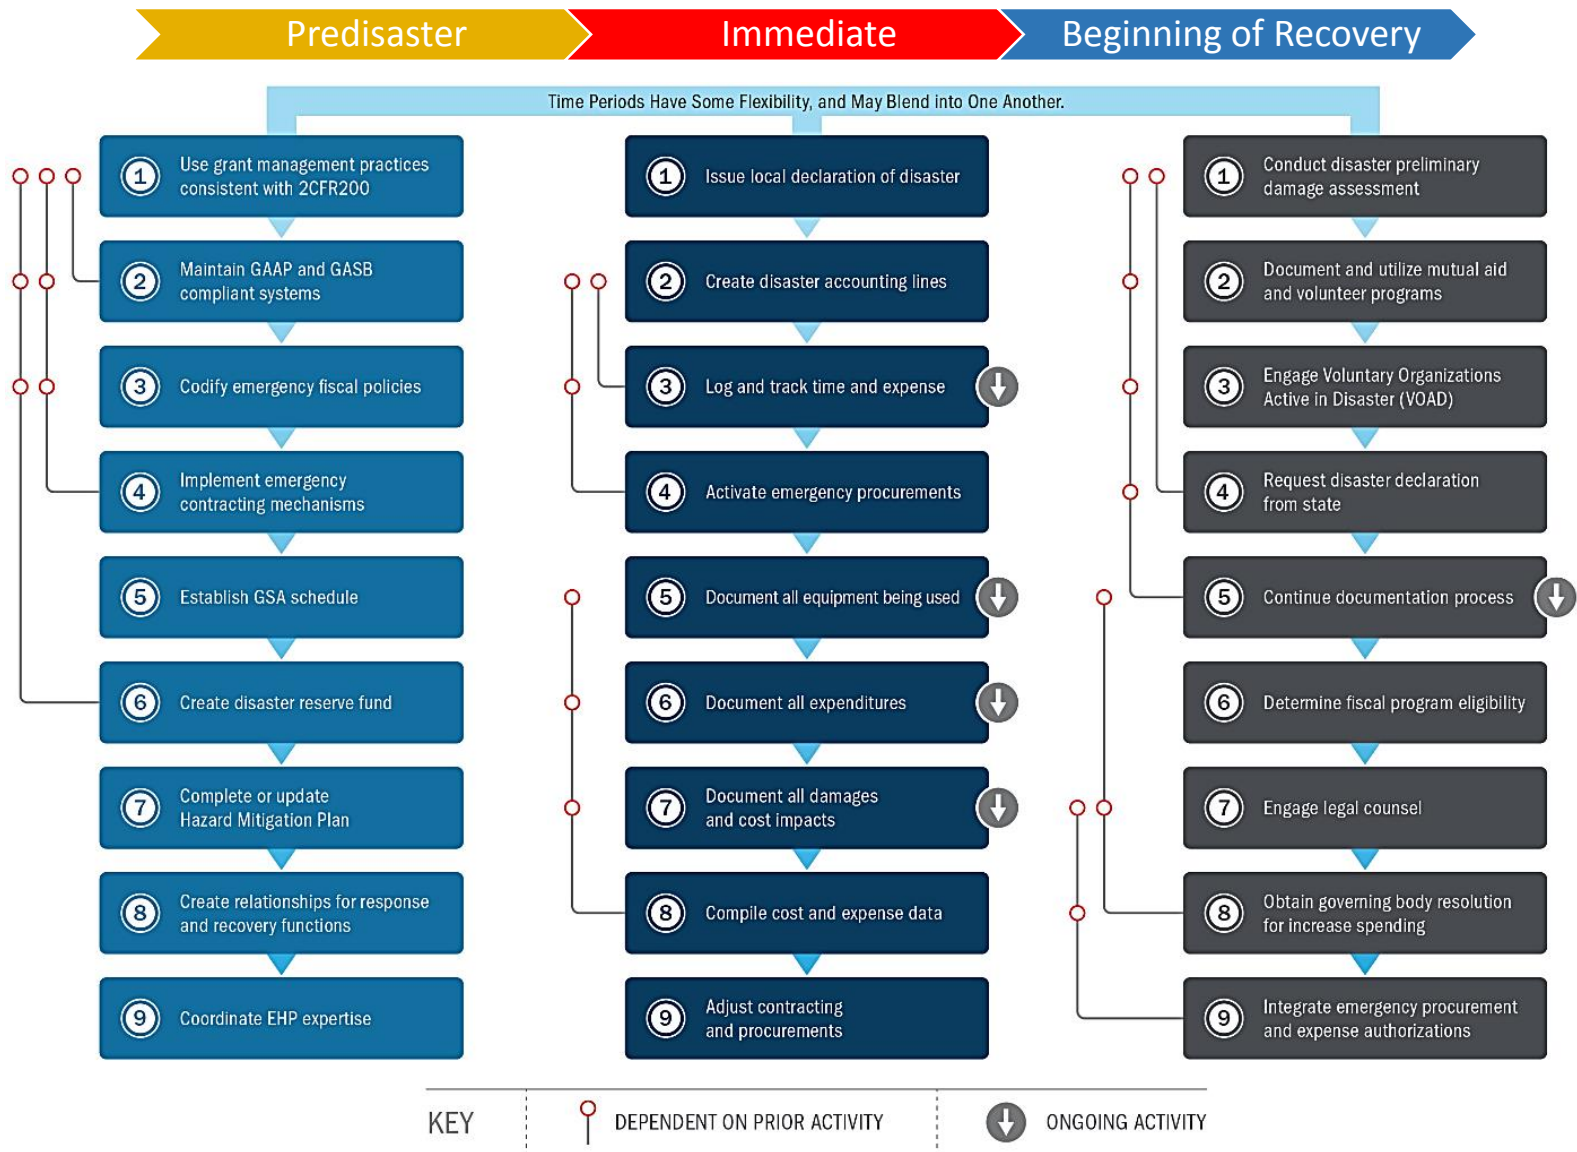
Predisaster

Immediate

Beginning of Recovery

Time Periods Have Some Flexibility, and May Blend into One Another.

1 Use grant management practices consistent with 2CFR200

2 Maintain GAAP and GASB compliant systems

3 Codify emergency fiscal policies

4 Implement emergency contracting mechanisms

5 Establish GSA schedule

6 Create disaster reserve fund

7 Complete or update Hazard Mitigation Plan

8 Create relationships for response and recovery functions

9 Coordinate EHP expertise

1 Issue local declaration of disaster

2 Create disaster accounting lines

3 Log and track time and expense

4 Activate emergency procurements

5 Document all equipment being used

6 Document all expenditures

7 Document all damages and cost impacts

8 Compile cost and expense data

9 Adjust contracting and procurements

1 Conduct disaster preliminary damage assessment

2 Document and utilize mutual aid and volunteer programs

3 Engage Voluntary Organizations Active in Disaster (VOAD)

4 Request disaster declaration from state

5 Continue documentation process

6 Determine fiscal program eligibility

7 Engage legal counsel

8 Obtain governing body resolution for increase spending

9 Integrate emergency procurement and expense authorizations

KEY DEPENDENT ON PRIOR ACTIVITY ONGOING ACTIVITY